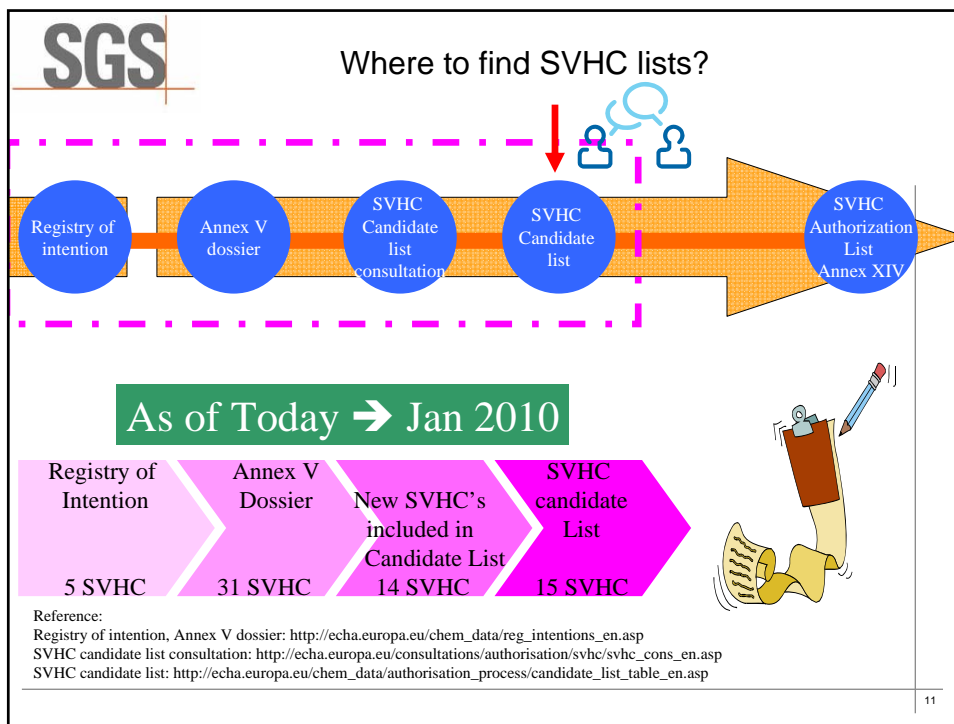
SGS

Where to find SVHC lists?

Registry of intention

Annex V dossier

SVHC Candidate list consultation

SVHC Candidate list

SVHC Authorization List Annex XIV

As of Today ➔ Jan 2010

Registry of Intention

5 SVHC

Annex V Dossier

31 SVHC

New SVHC's included in Candidate List

14 SVHC

SVHC candidate List

15 SVHC

Reference:
Registry of intention, Annex V dossier: http://echa.europa.eu/chem_data/reg_intentions_en.asp
SVHC candidate list consultation: http://echa.europa.eu/consultations/authorisation/svhc/svhc_cons_en.asp
SVHC candidate list: http://echa.europa.eu/chem_data/authorisation_process/candidate_list_table_en.asp

11